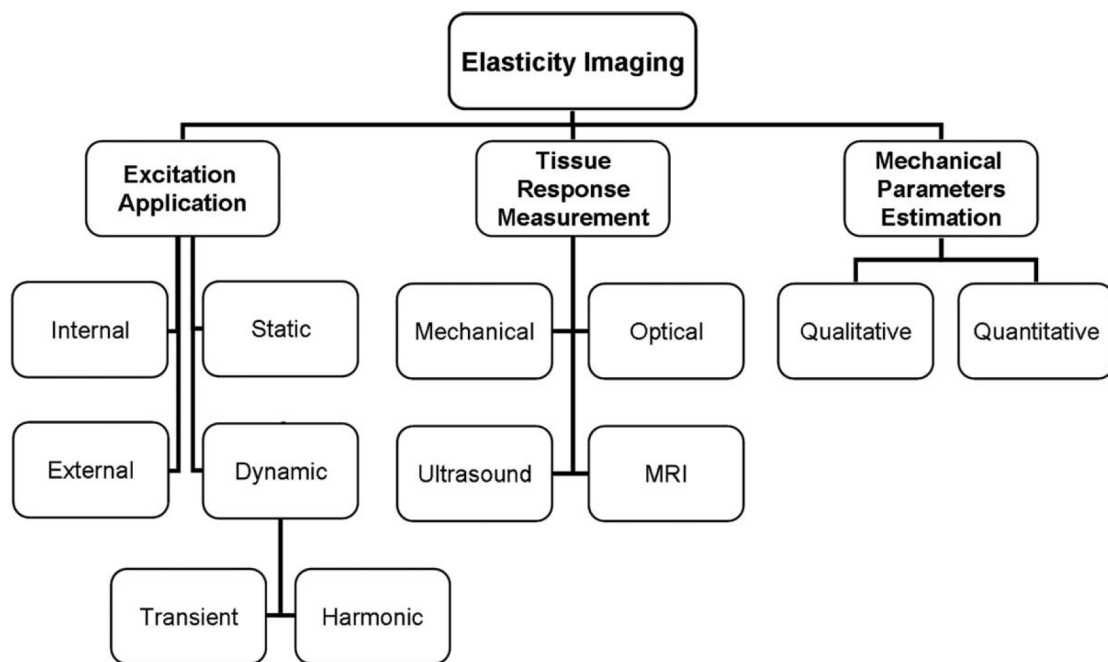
Elasticity Imaging

Excitation Application

Tissue Response Measurement

Mechanical Parameters Estimation

Internal

Static

External

Dynamic

Transient

Harmonic

Mechanical

Optical

Ultrasound

MRI

Qualitative

Quantitative